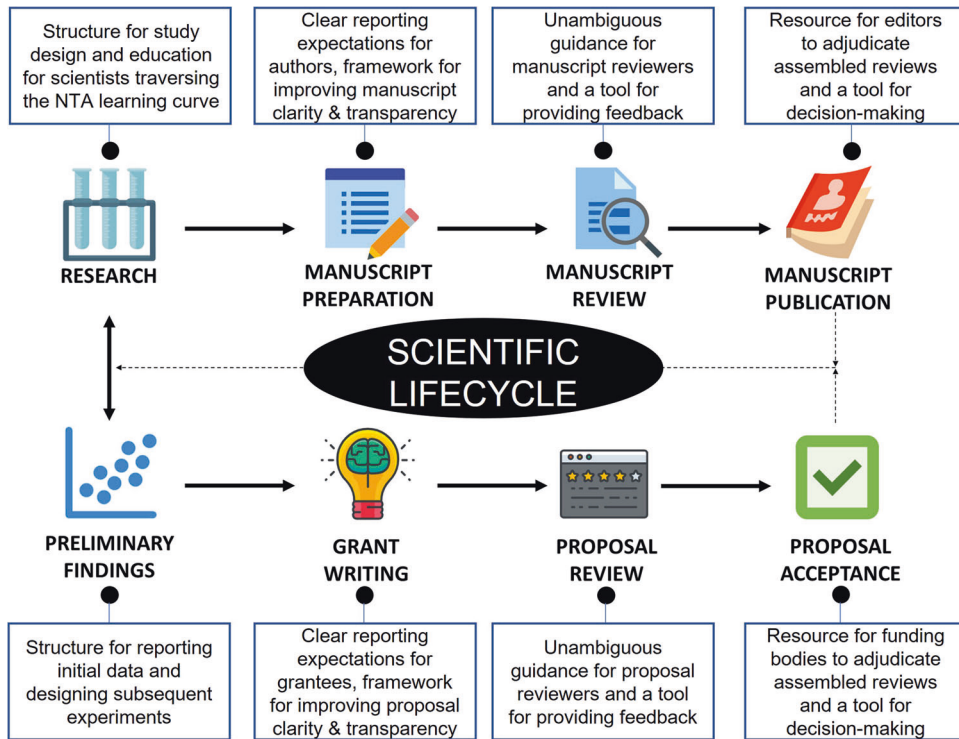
Structure for study design and education for scientists traversing the NTA learning curve

Clear reporting expectations for authors, framework for improving manuscript clarity & transparency

Unambiguous guidance for manuscript reviewers and a tool for providing feedback

Resource for editors to adjudicate assembled reviews and a tool for decision-making

RESEARCH

MANUSCRIPT PREPARATION

MANUSCRIPT REVIEW

MANUSCRIPT PUBLICATION

SCIENTIFIC LIFECYCLE

PRELIMINARY FINDINGS

GRANT WRITING

PROPOSAL REVIEW

PROPOSAL ACCEPTANCE

Structure for reporting initial data and designing subsequent experiments

Clear reporting expectations for grantees, framework for improving proposal clarity & transparency

Unambiguous guidance for proposal reviewers and a tool for providing feedback

Resource for funding bodies to adjudicate assembled reviews and a tool for decision-making